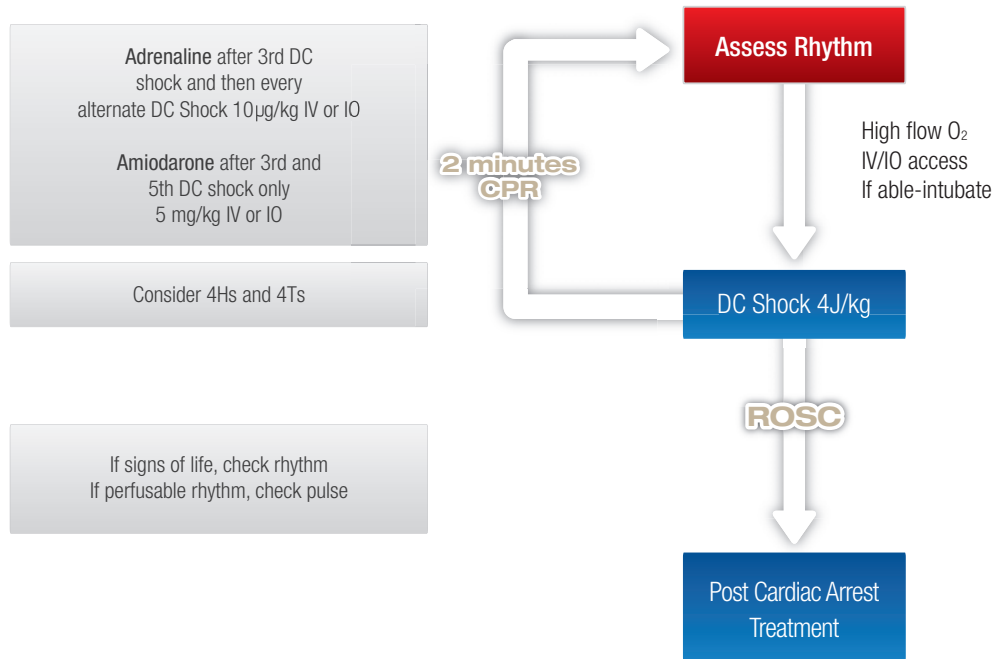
Adrenaline after 3rd DC shock and then every alternate DC Shock 10μg/kg IV or IO

Amiodarone after 3rd and 5th DC shock only 5 mg/kg IV or IO

Consider 4Hs and 4Ts

If signs of life, check rhythm
If perfusable rhythm, check pulse

2 minutes CPR

Assess Rhythm

High flow $O_2$
IV/IO access
If able-intubate

DC Shock 4J/kg

ROSC

Post Cardiac Arrest Treatment